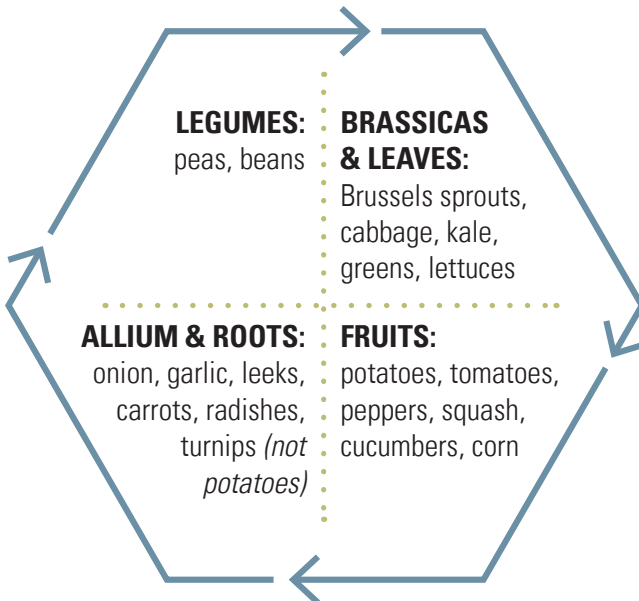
LEGUMES:
peas, beans

BRASSICAS & LEAVES:
Brussels sprouts, cabbage, kale, greens, lettuces

ALLIUM & ROOTS:
onion, garlic, leeks, carrots, radishes, turnips (not potatoes)

FRUITS:
potatoes, tomatoes, peppers, squash, cucumbers, corn